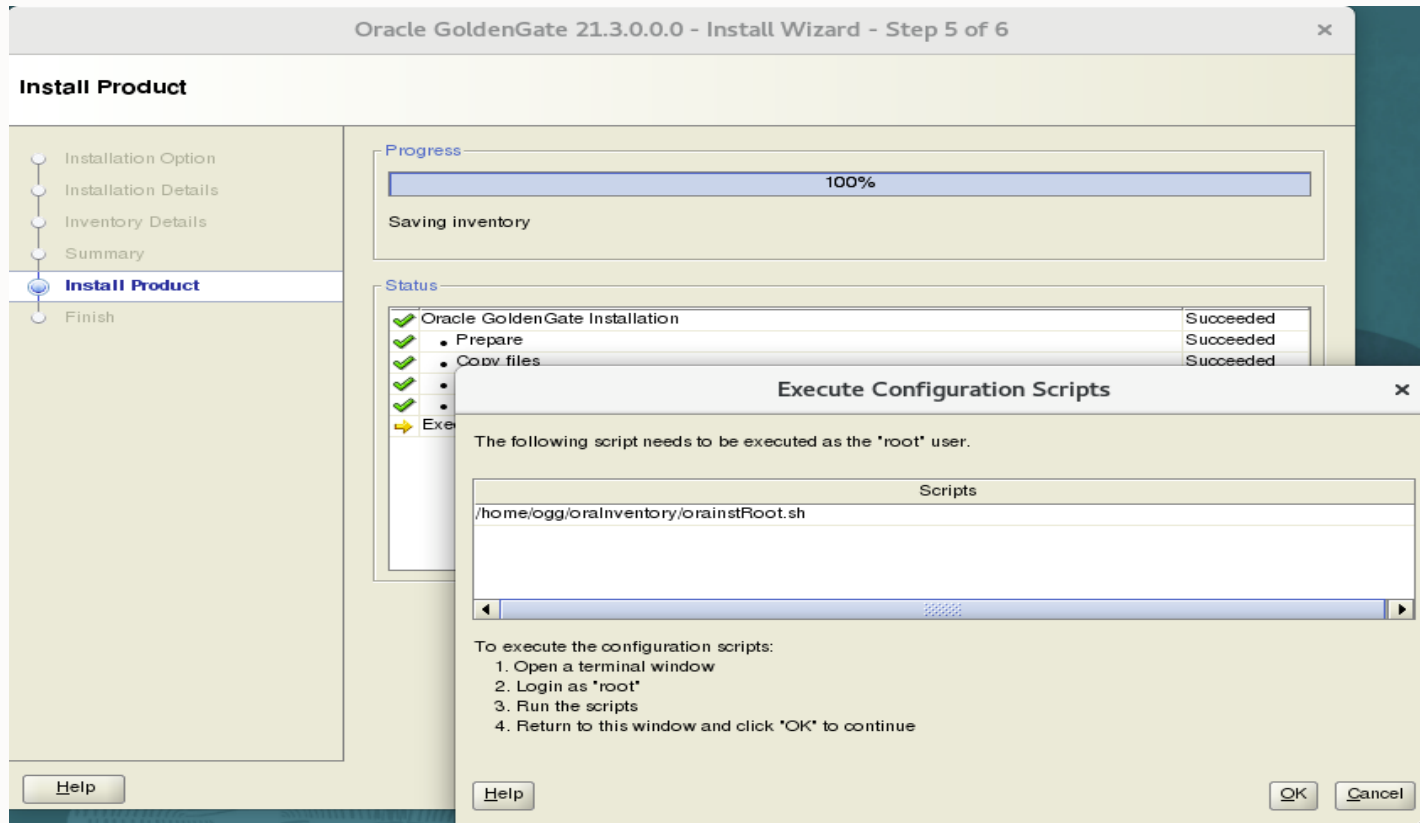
Oracle GoldenGate 21.3.0.0.0 - Install Wizard - Step 5 of 6

Install Product

Installation Option
Installation Details
Inventory Details
Summary
Install Product
Finish

Progress

100%

Saving inventory

Status

| | |
|---|---|
| Oracle GoldenGate Installation | Succeeded |
| • Prepare | Succeeded |
| • Copy files | Succeeded |
| • | |
| • | |
| Exe | |

Execute Configuration Scripts

The following script needs to be executed as the "root" user.

| Scripts |
|---|
| /home/ogg/oraInventory/orainstRoot.sh |

To execute the configuration scripts:
1. Open a terminal window
2. Login as "root"
3. Run the scripts
4. Return to this window and click "OK" to continue

Help

Help

OK

Cancel